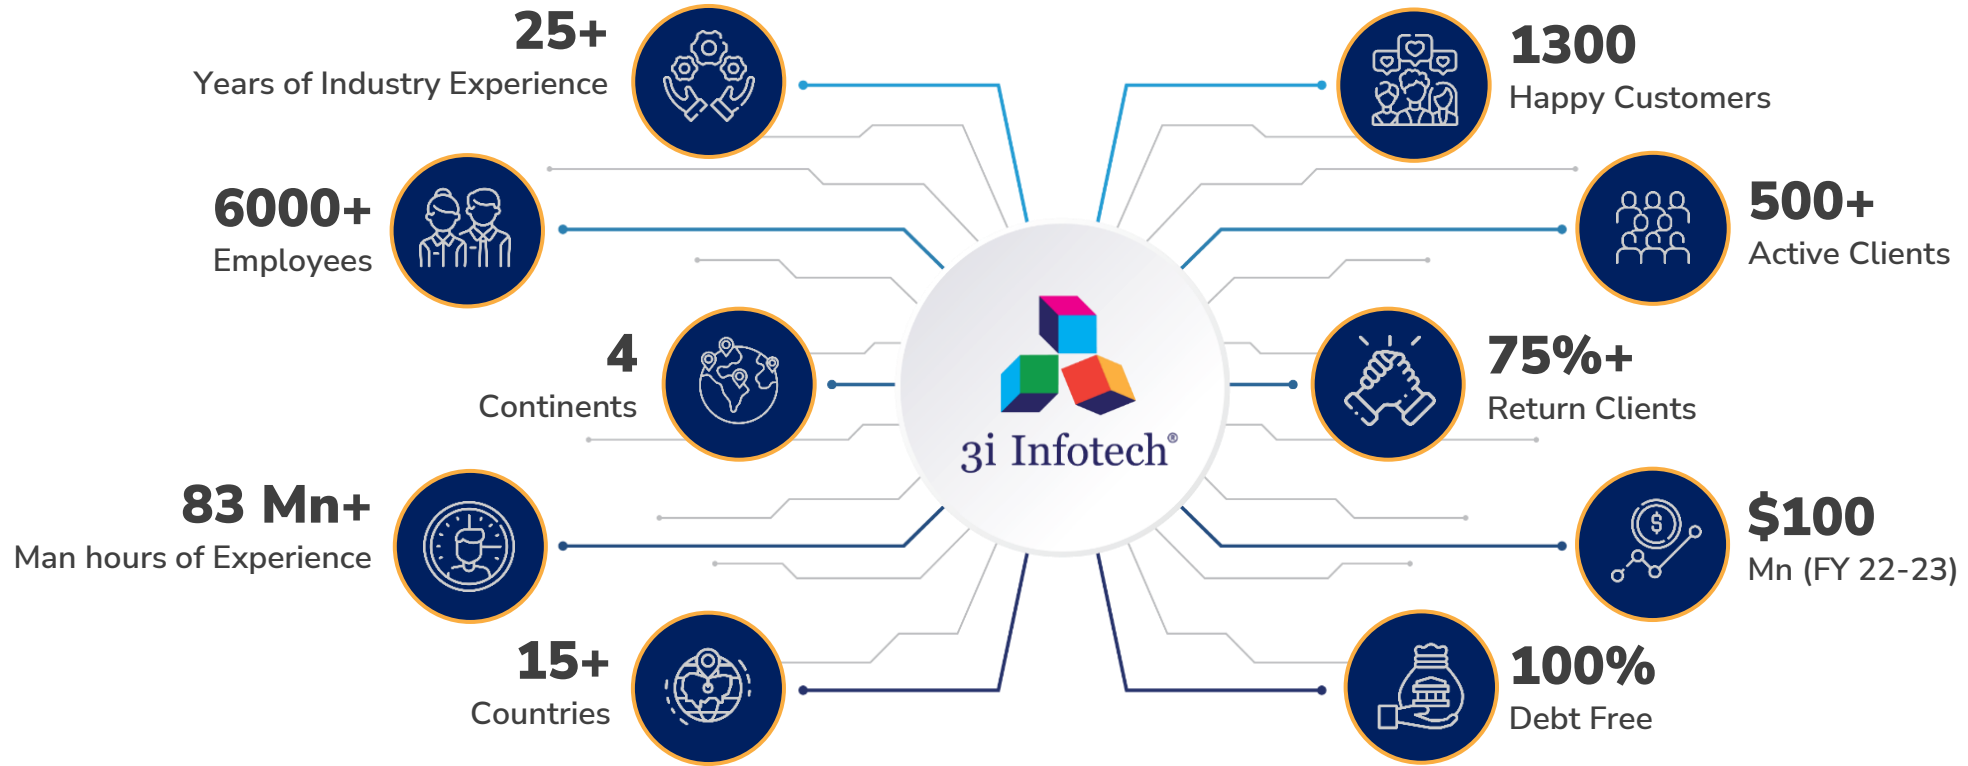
25+
Years of Industry Experience

6000+
Employees

4
Continents

83 Mn+
Man hours of Experience

15+
Countries

3i Infotech®

1300
Happy Customers

500+
Active Clients

75%+
Return Clients

$100
Mn (FY 22-23)

100%
Debt Free